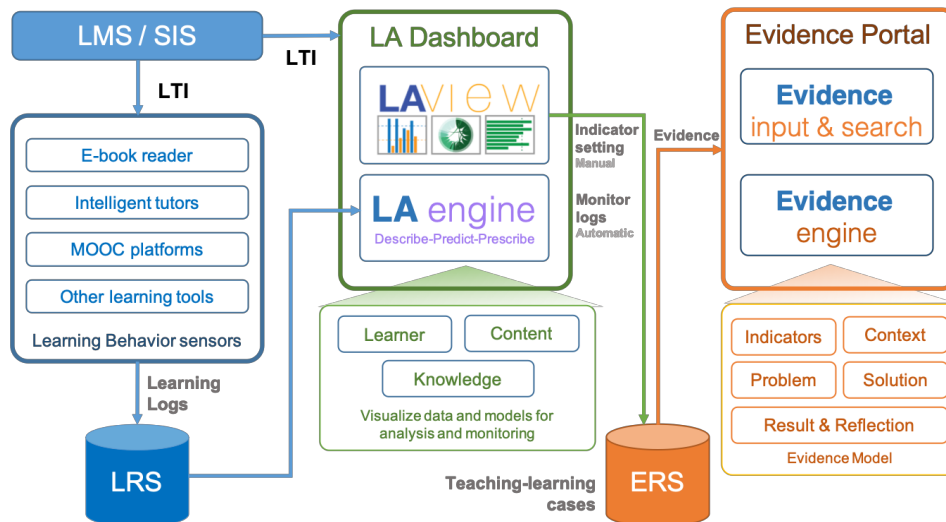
LMS / SIS

LTI

LTI

E-book reader

Intelligent tutors

MOOC platforms

Other learning tools

Learning Behavior sensors

Learning Logs

LRS

LA Dashboard

LAVIEW

LA engine

Describe-Predict-Prescribe

Indicator setting
Manual

Monitor logs
Automatic

Learner

Content

Knowledge

Visualize data and models for analysis and monitoring

Evidence

ERS

Teaching-learning cases

Evidence Portal

Evidence
input & search

Evidence
engine

Indicators

Context

Problem

Solution

Result & Reflection

Evidence Model